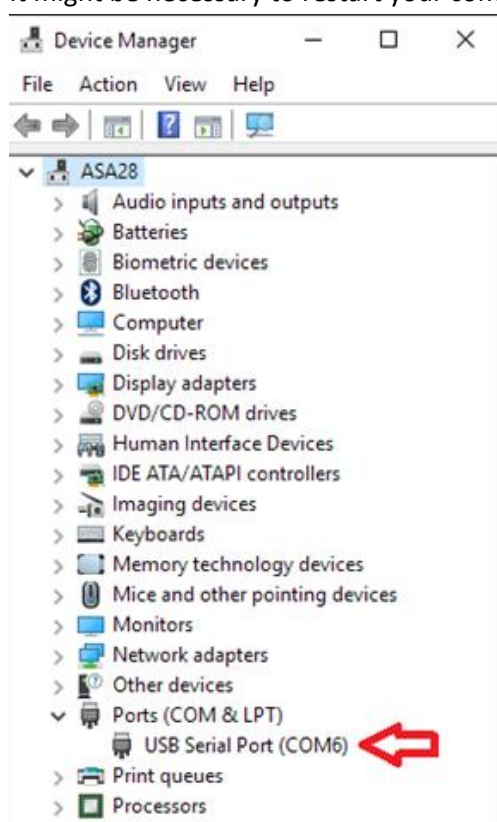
It might be necessary to restart your com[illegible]

Device Manager

File Action View Help

ASA28
Audio inputs and outputs
Batteries
Biometric devices
Bluetooth
Computer
Disk drives
Display adapters
DVD/CD-ROM drives
Human Interface Devices
IDE ATA/ATAPI controllers
Imaging devices
Keyboards
Memory technology devices
Mice and other pointing devices
Monitors
Network adapters
Other devices
Ports (COM & LPT)
USB Serial Port (COM6)
Print queues
Processors